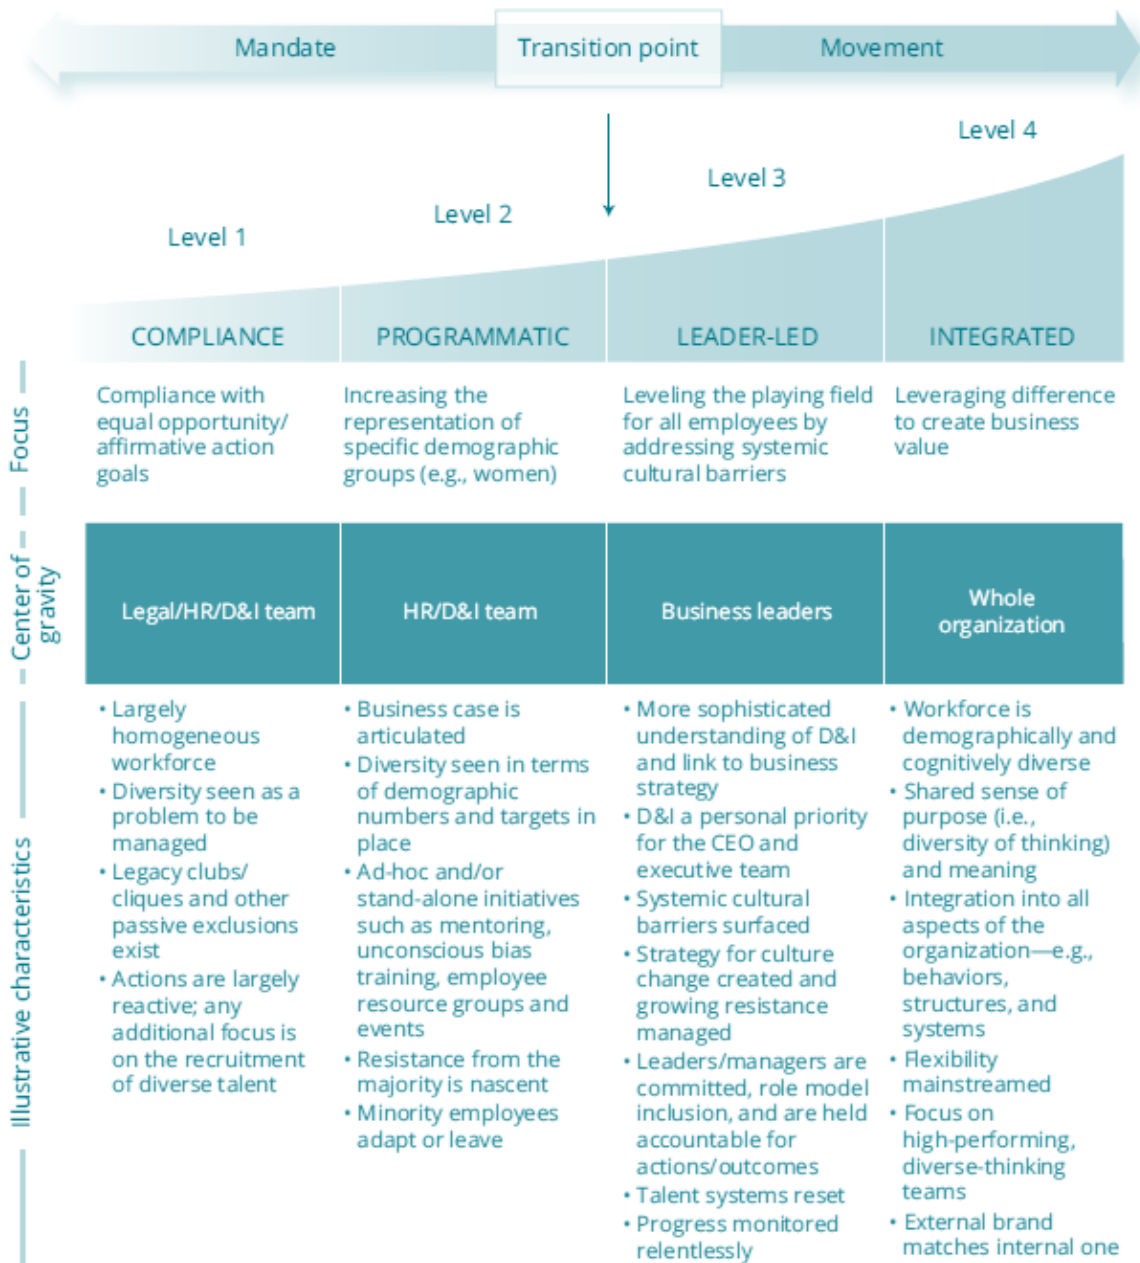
Mandate

Transition point

Movement

Level 1

Level 2

Level 3

Level 4

| | COMPLIANCE | PROGRAMMATIC | LEADER-LED | INTEGRATED |
|---|---|---|---|---|
| Focus | Compliance with equal opportunity/ affirmative action goals | Increasing the representation of specific demographic groups (e.g., women) | Leveling the playing field for all employees by addressing systemic cultural barriers | Leveraging difference to create business value |
| Center of gravity | Legal/HR/D&I team | HR/D&I team | Business leaders | Whole organization |
| Illustrative characteristics | • Largely homogeneous workforce • Diversity seen as a problem to be managed • Legacy clubs/ cliques and other passive exclusions exist • Actions are largely reactive; any additional focus is on the recruitment of diverse talent | • Business case is articulated • Diversity seen in terms of demographic numbers and targets in place • Ad-hoc and/or stand-alone initiatives such as mentoring, unconscious bias training, employee resource groups and events • Resistance from the majority is nascent • Minority employees adapt or leave | • More sophisticated understanding of D&I and link to business strategy • D&I a personal priority for the CEO and executive team • Systemic cultural barriers surfaced • Strategy for culture change created and growing resistance managed • Leaders/managers are committed, role model inclusion, and are held accountable for actions/outcomes • Talent systems reset • Progress monitored relentlessly | • Workforce is demographically and cognitively diverse • Shared sense of purpose (i.e., diversity of thinking) and meaning • Integration into all aspects of the organization—e.g., behaviors, structures, and systems • Flexibility mainstreamed • Focus on high-performing, diverse-thinking teams • External brand matches internal one |